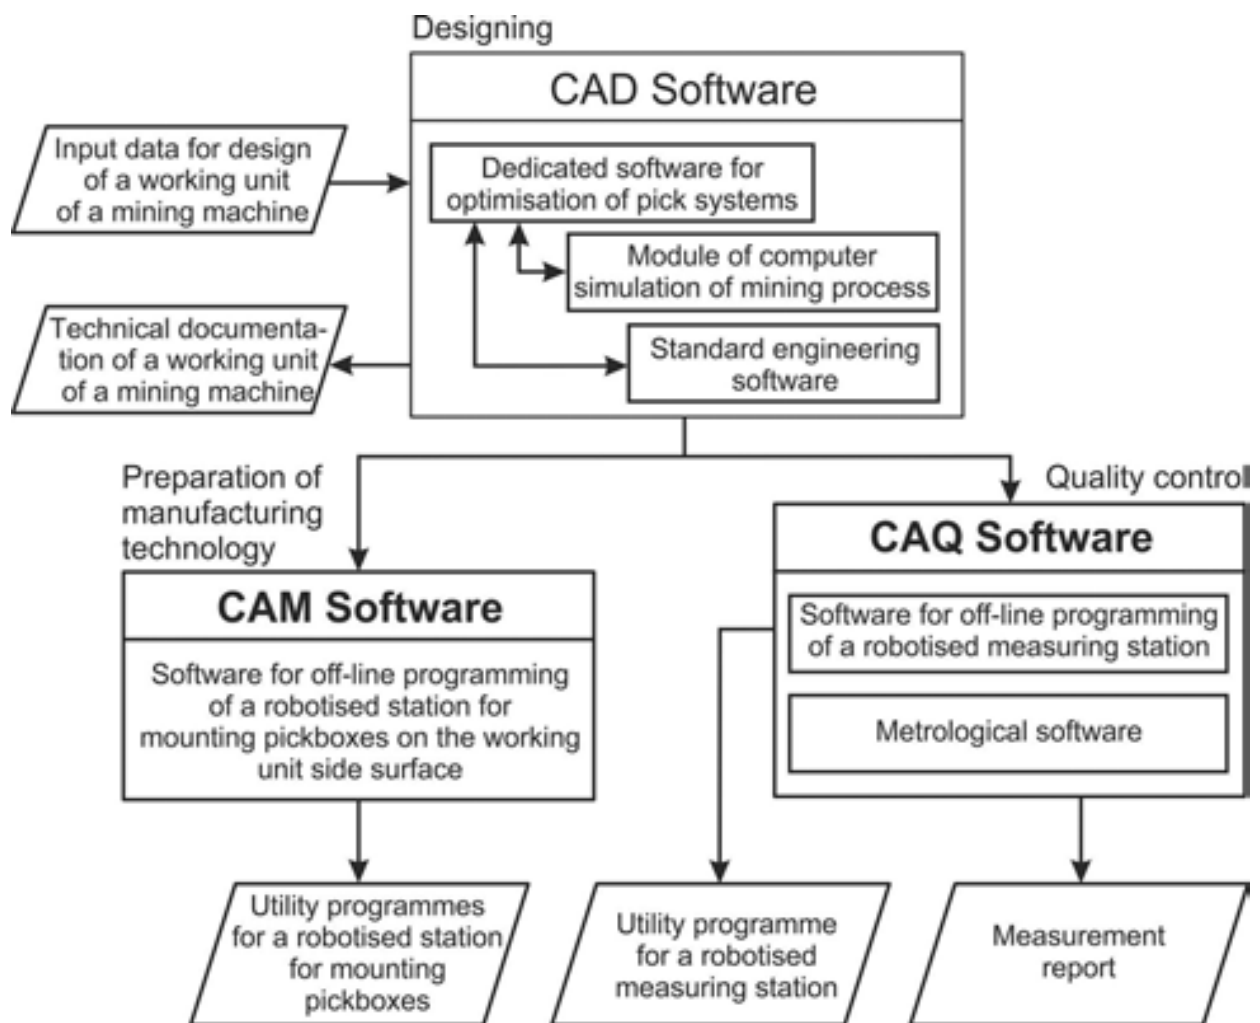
Designing

CAD Software

Input data for design of a working unit of a mining machine

Dedicated software for optimisation of pick systems

Module of computer simulation of mining process

Technical documentation of a working unit of a mining machine

Standard engineering software

Preparation of manufacturing technology

Quality control

CAQ Software

CAM Software

Software for off-line programming of a robotised measuring station

Software for off-line programming of a robotised station for mounting pickboxes on the working unit side surface

Metrological software

Utility programmes for a robotised station for mounting pickboxes

Utility programme for a robotised measuring station

Measurement report